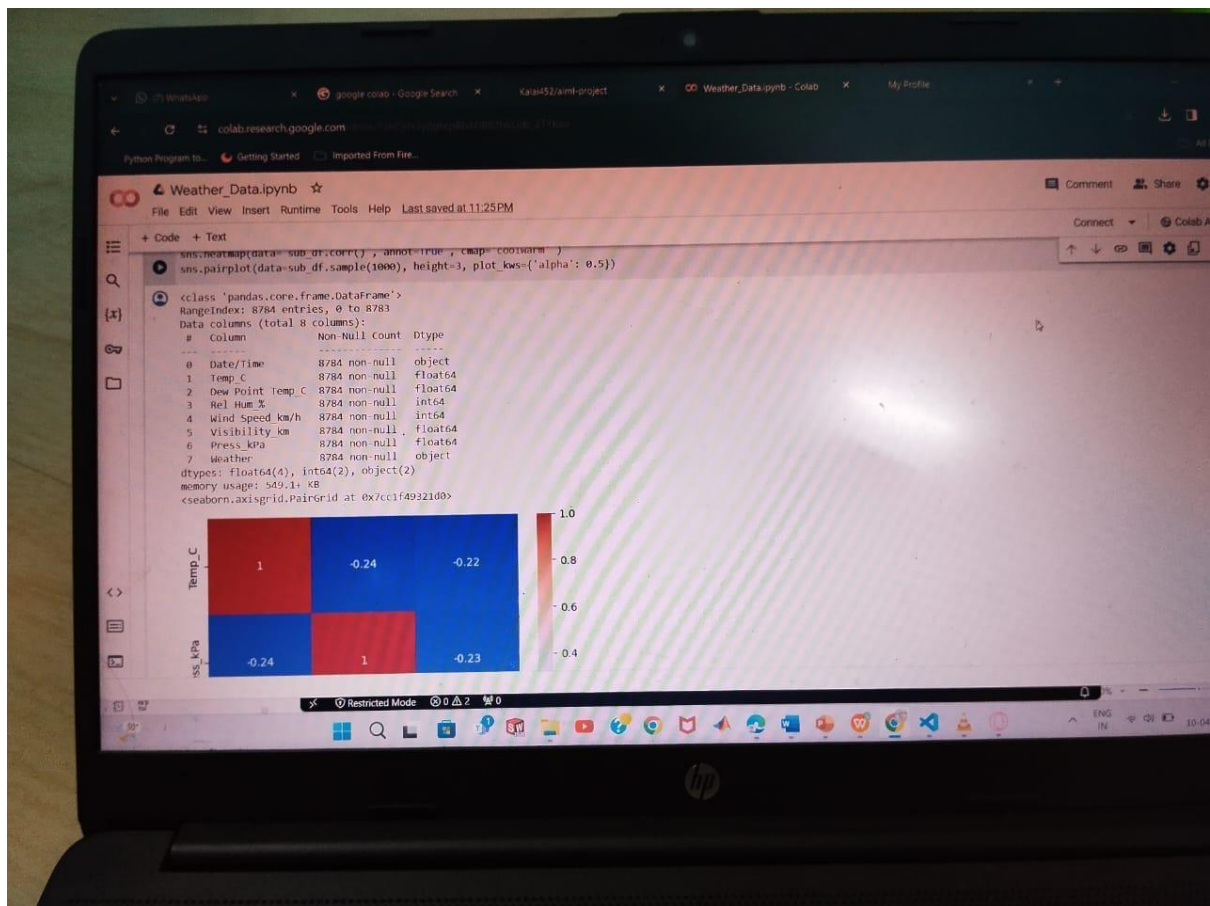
(7) WhatsApp × google colab - Google Search × Kalai452/aiml-project × Weather_Data.ipynb - Colab × My Profile

colab.research.google.com

Python Program to... Getting Started Imported From Fire...

Weather_Data.ipynb ☆
File Edit View Insert Runtime Tools Help Last saved at 11:25 PM

Comment Share
Connect Colab A

+ Code + Text

sns.heatmap(data= sub_df.corr() , annot=True , cmap= coolwarm )
sns.pairplot(data=sub_df.sample(1000), height=3, plot_kws={'alpha': 0.5})

<class 'pandas.core.frame.DataFrame'>
RangeIndex: 8784 entries, 0 to 8783
Data columns (total 8 columns):

| # | Column | Non-Null Count | Dtype |
|---|---|---|---|
| --- | ------ | -------------- | ----- |
| 0 | Date/Time | 8784 non-null | object |
| 1 | Temp_C | 8784 non-null | float64 |
| 2 | Dew Point Temp_C | 8784 non-null | float64 |
| 3 | Rel Hum_% | 8784 non-null | int64 |
| 4 | Wind Speed_km/h | 8784 non-null | int64 |
| 5 | Visibility_km | 8784 non-null | float64 |
| 6 | Press_kPa | 8784 non-null | float64 |
| 7 | Weather | 8784 non-null | object |

dtypes: float64(4), int64(2), object(2)
memory usage: 549.1+ KB
<seaborn.axisgrid.PairGrid at 0x7cc1f49321d0>

Temp_C 1 -0.24 -0.22
ss_kPa -0.24 1 -0.23
1.0 0.8 0.6 0.4

Restricted Mode ⊗0 ⚠2 0

ENG IN 10-04